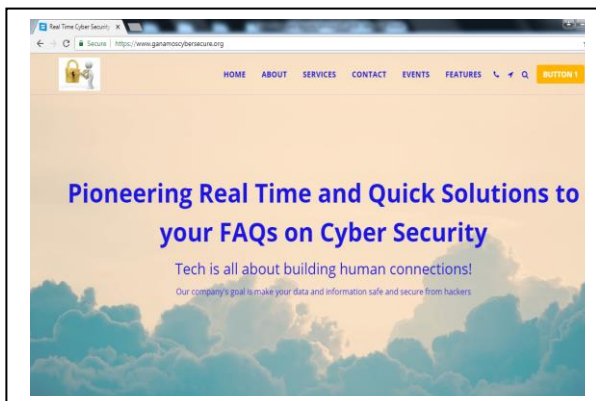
Real Time Cyber Security ×

Secure | https://www.ganamoscybersecure.org

HOME ABOUT SERVICES CONTACT EVENTS FEATURES BUTTON 1

Pioneering Real Time and Quick Solutions to your FAQs on Cyber Security

Tech is all about building human connections!

Our company's goal is make your data and information safe and secure from hackers